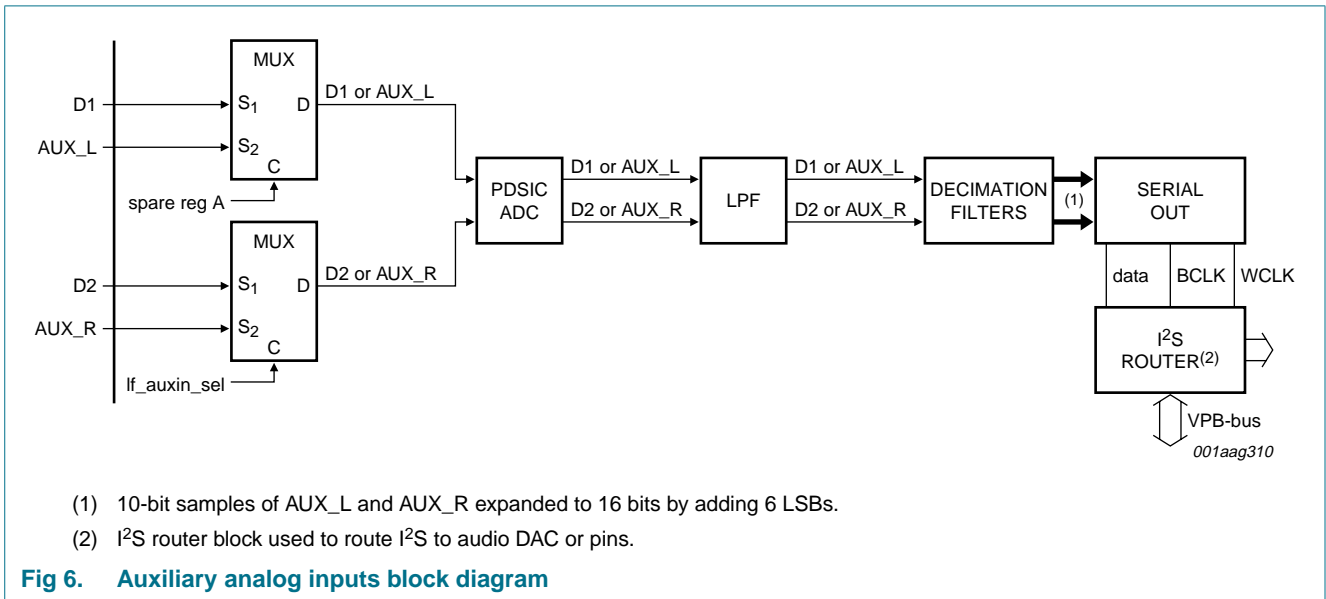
MUX

D1

$S_1$

D

D1 or AUX_L

AUX_L

$S_2$

C

spare reg A

PDSIC ADC

D1 or AUX_L

D2 or AUX_R

LPF

D1 or AUX_L

D2 or AUX_R

DECIMATION FILTERS

(1)

SERIAL OUT

MUX

D2

$S_1$

D

D2 or AUX_R

AUX_R

$S_2$

C

lf_auxin_sel

data

BCLK

WCLK

$I^2S$ ROUTER$^{(2)}$

VPB-bus

001aag310

(1) 10-bit samples of AUX_L and AUX_R expanded to 16 bits by adding 6 LSBs.

(2) $I^2S$ router block used to route $I^2S$ to audio DAC or pins.

Fig 6. Auxiliary analog inputs block diagram